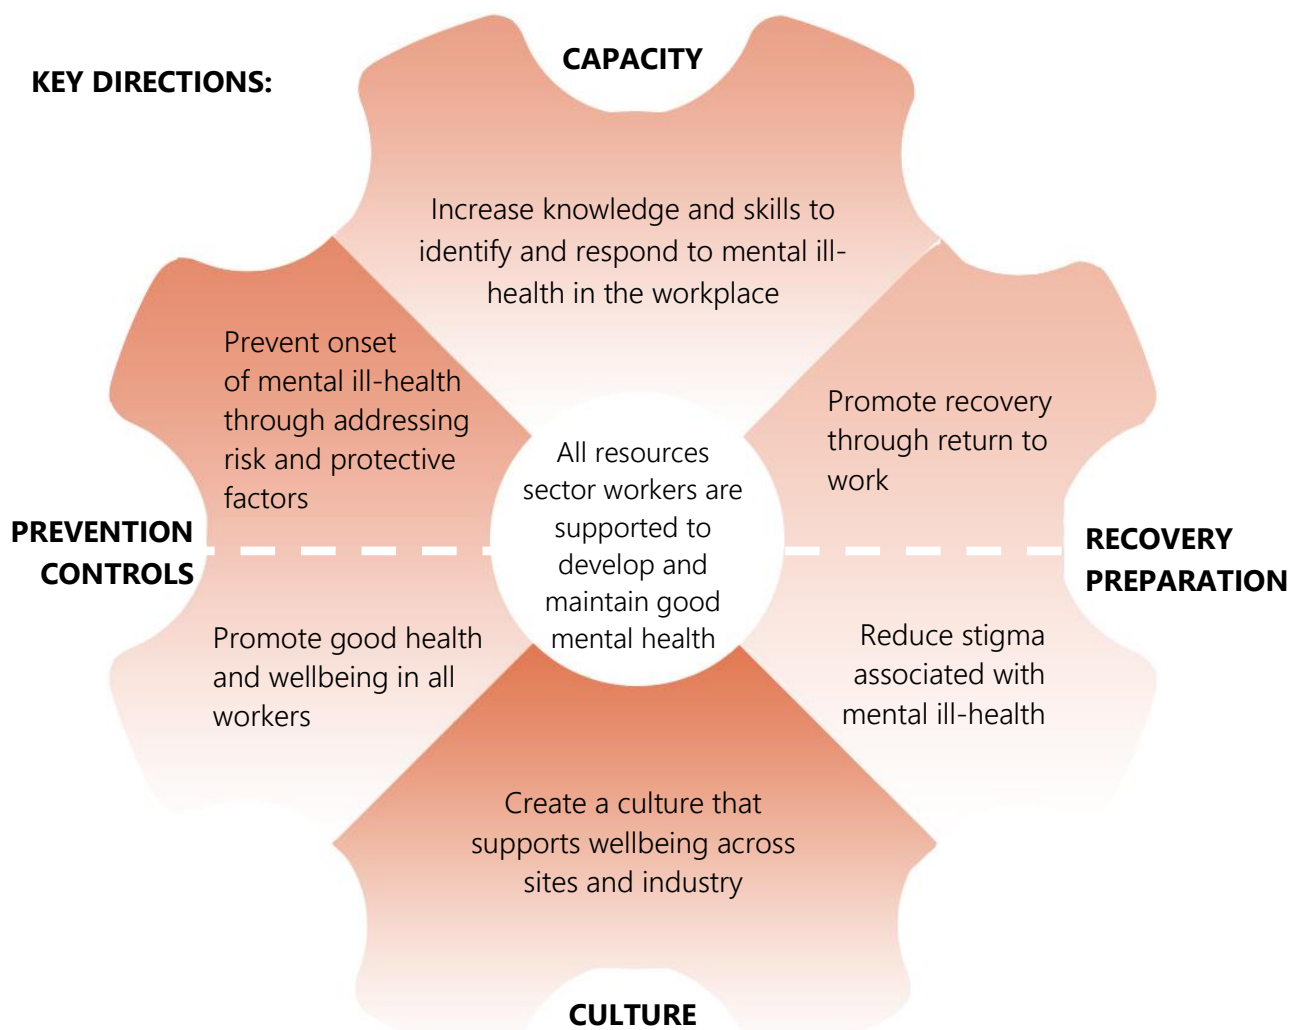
KEY DIRECTIONS:

CAPACITY

Increase knowledge and skills to identify and respond to mental ill-health in the workplace

Prevent onset of mental ill-health through addressing risk and protective factors

Promote recovery through return to work

All resources sector workers are supported to develop and maintain good mental health

PREVENTION CONTROLS

RECOVERY PREPARATION

Promote good health and wellbeing in all workers

Reduce stigma associated with mental ill-health

Create a culture that supports wellbeing across sites and industry

CULTURE